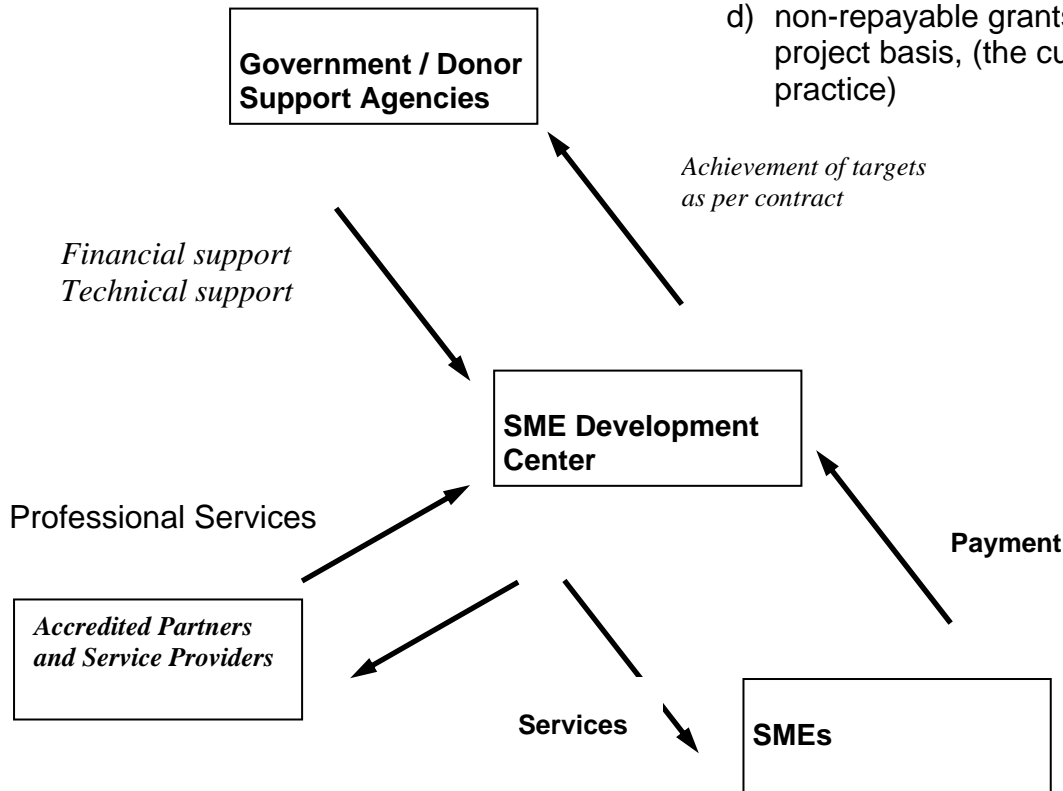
d) non-repayable grants project basis, (the cu practice)

Government / Donor Support Agencies

Achievement of targets as per contract

Financial support
Technical support

SME Development Center

Professional Services

Payment

Accredited Partners and Service Providers

Services

SMEs